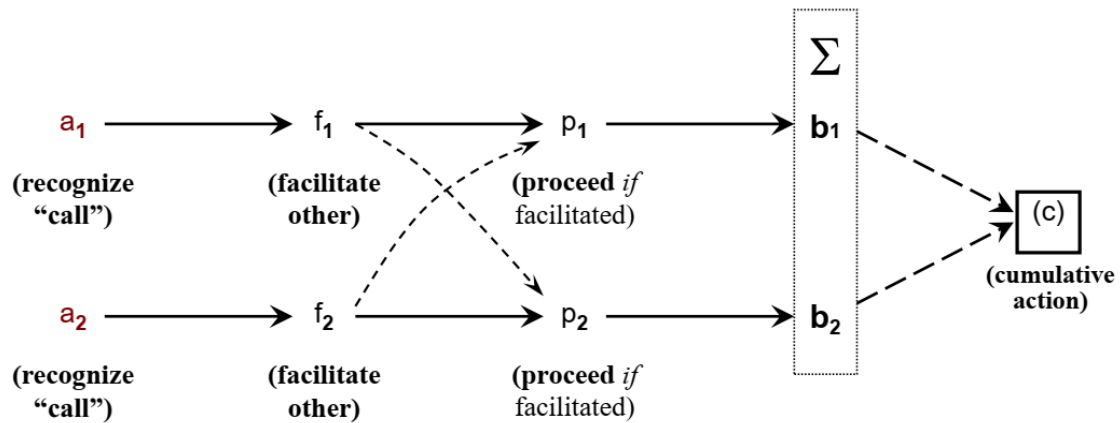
$a_1$ $f_1$ $p_1$ $\Sigma$ $b_1$

(recognize "call")

(facilitate other)

(proceed *if* facilitated)

(c)

(cumulative action)

$a_2$ $f_2$ $p_2$ $b_2$

(recognize "call")

(facilitate other)

(proceed *if* facilitated)